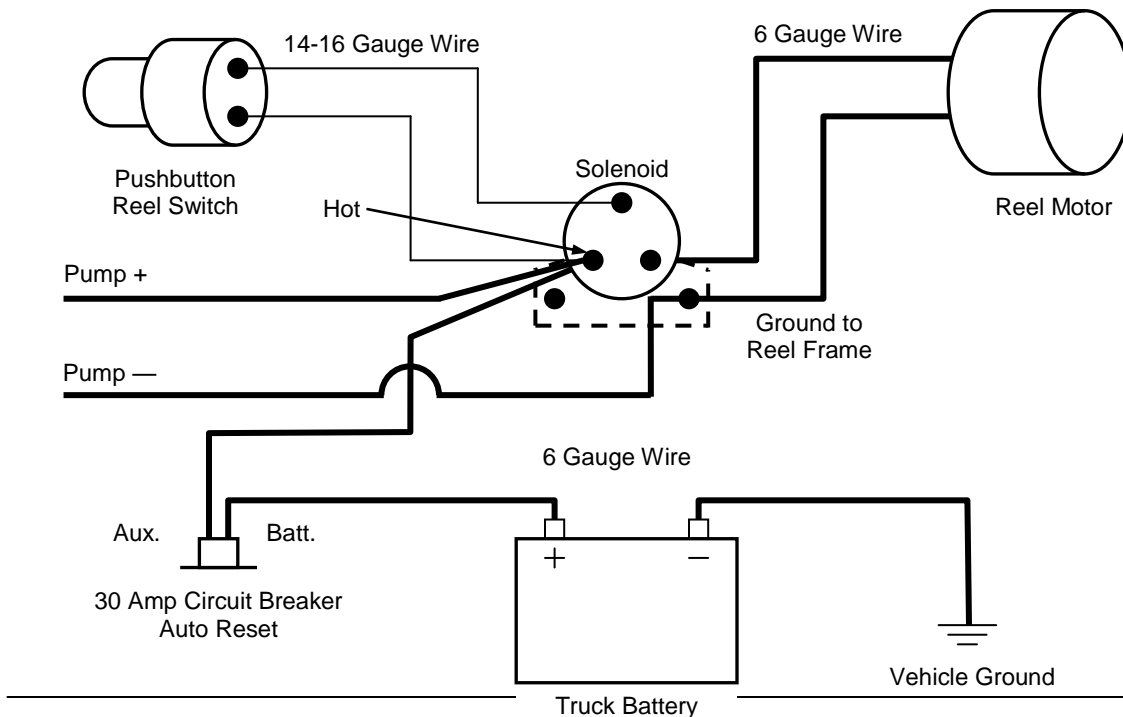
14-16 Gauge Wire

6 Gauge Wire

Pushbutton Reel Switch

Solenoid

Hot

Reel Motor

Pump +

Ground to Reel Frame

Pump —

6 Gauge Wire

Aux.

Batt.

+

—

30 Amp Circuit Breaker Auto Reset

Vehicle Ground

Truck Battery